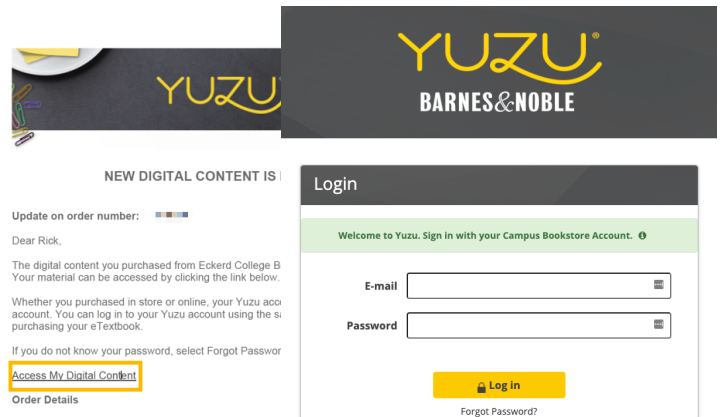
YUZU

YUZU®
BARNES&NOBLE

NEW DIGITAL CONTENT IS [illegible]

Update on order number: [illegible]

Dear Rick,

The digital content you purchased from Eckerd College B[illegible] Your material can be accessed by clicking the link below.

Whether you purchased in store or online, your Yuzu acco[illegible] account. You can log in to your Yuzu account using the sa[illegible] purchasing your eTextbook.

If you do not know your password, select Forgot Passwor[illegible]

Access My Digital Content

Order Details

Login

Welcome to Yuzu. Sign in with your Campus Bookstore Account.

E-mail

Password

Log in

Forgot Password?